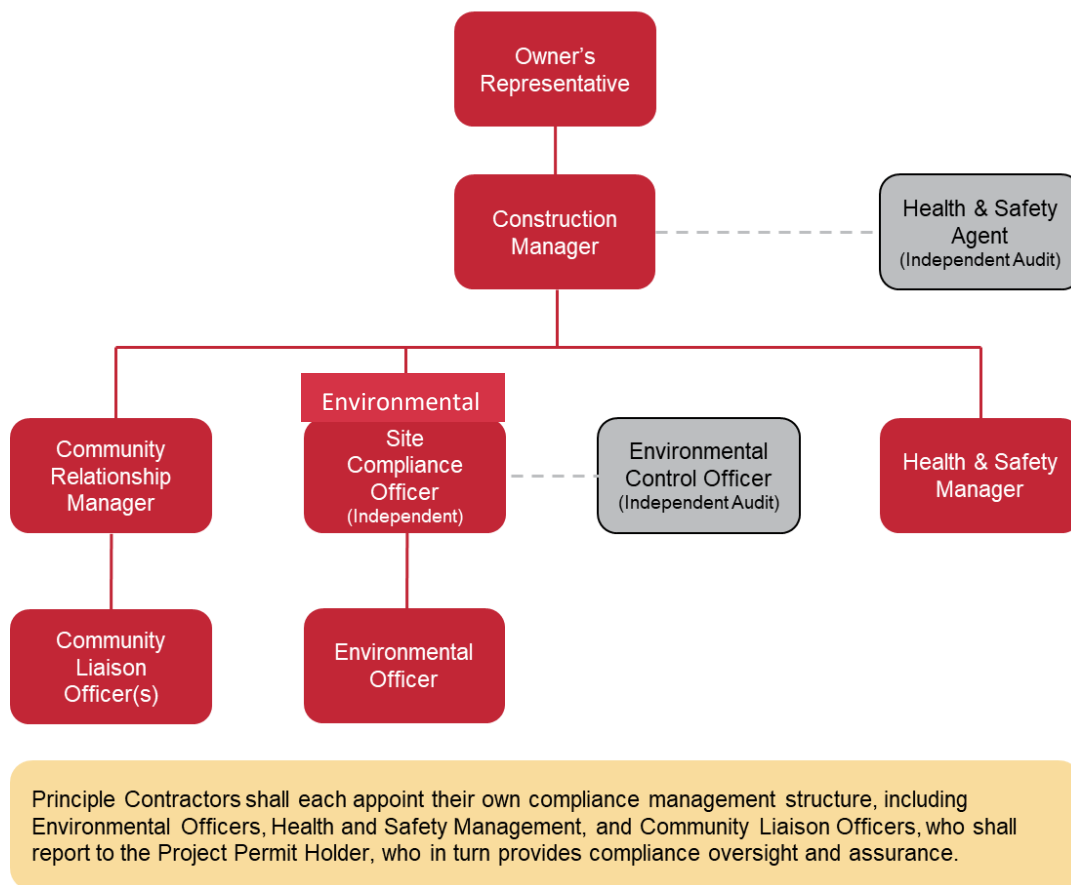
Owner's Representative

Construction Manager

Health & Safety Agent
(Independent Audit)

Community Relationship Manager

Environmental
Site Compliance Officer
(Independent)

Environmental Control Officer
(Independent Audit)

Health & Safety Manager

Community Liaison Officer(s)

Environmental Officer

Principle Contractors shall each appoint their own compliance management structure, including Environmental Officers, Health and Safety Management, and Community Liaison Officers, who shall report to the Project Permit Holder, who in turn provides compliance oversight and assurance.